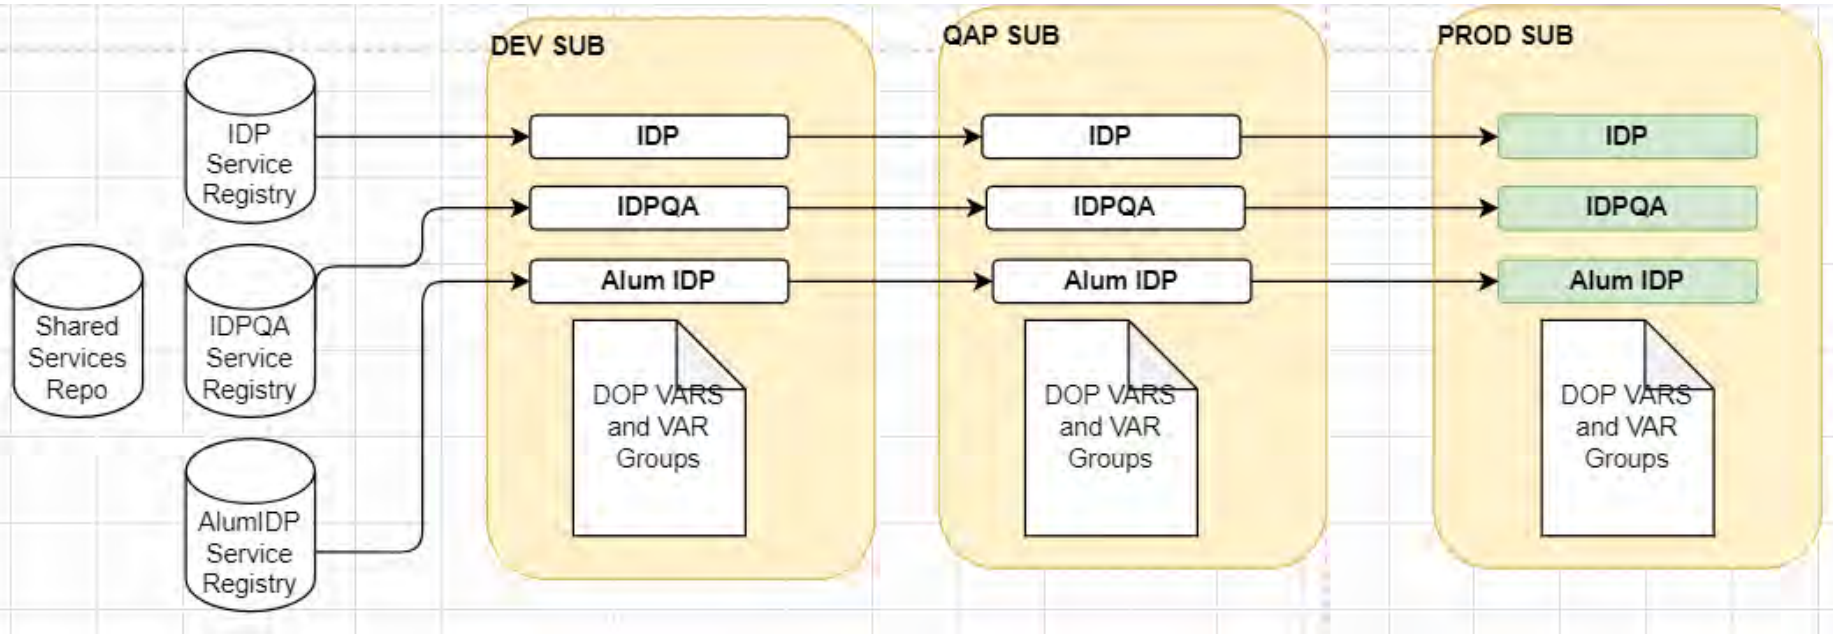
Shared Services Repo

IDP Service Registry

IDPQA Service Registry

AlumIDP Service Registry

DEV SUB

IDP

IDPQA

Alum IDP

DOP VARS and VAR Groups

QAP SUB

IDP

IDPQA

Alum IDP

DOP VARS and VAR Groups

PROD SUB

IDP

IDPQA

Alum IDP

DOP VARS and VAR Groups